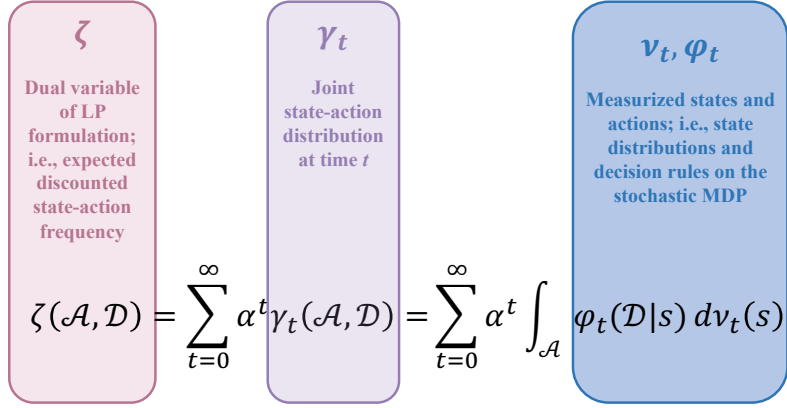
$\zeta$

Dual variable of LP formulation; i.e., expected discounted state-action frequency

$\gamma_t$

Joint state-action distribution at time *t*

$\nu_t, \varphi_t$

Measurized states and actions; i.e., state distributions and decision rules on the stochastic MDP

$\zeta(\mathcal{A},\mathcal{D}) = \sum_{t=0}^{\infty} \alpha^t \gamma_t(\mathcal{A},\mathcal{D}) = \sum_{t=0}^{\infty} \alpha^t \int_{\mathcal{A}} \varphi_t(\mathcal{D}|s)\, d\nu_t(s)$